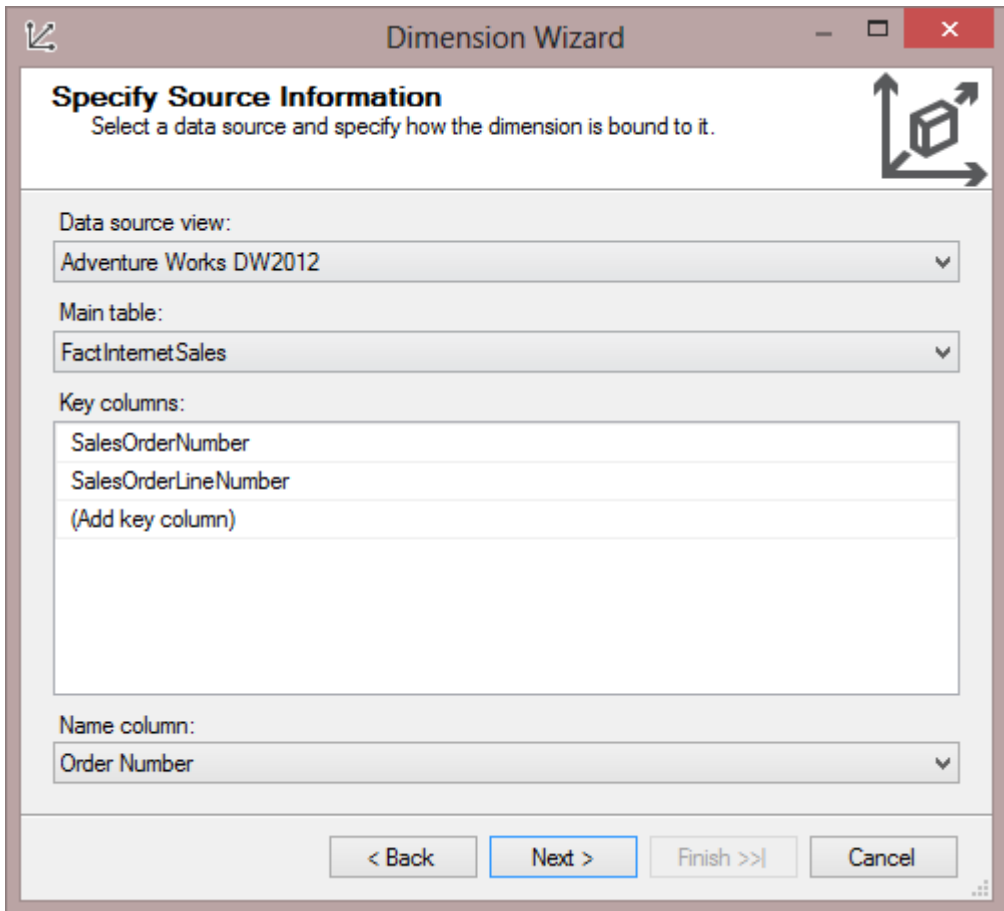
Dimension Wizard

Specify Source Information
Select a data source and specify how the dimension is bound to it.

Data source view:
Adventure Works DW2012

Main table:
FactInternetSales

Key columns:
SalesOrderNumber
SalesOrderLineNumber
(Add key column)

Name column:
Order Number

< Back
Next >
Finish >>|
Cancel